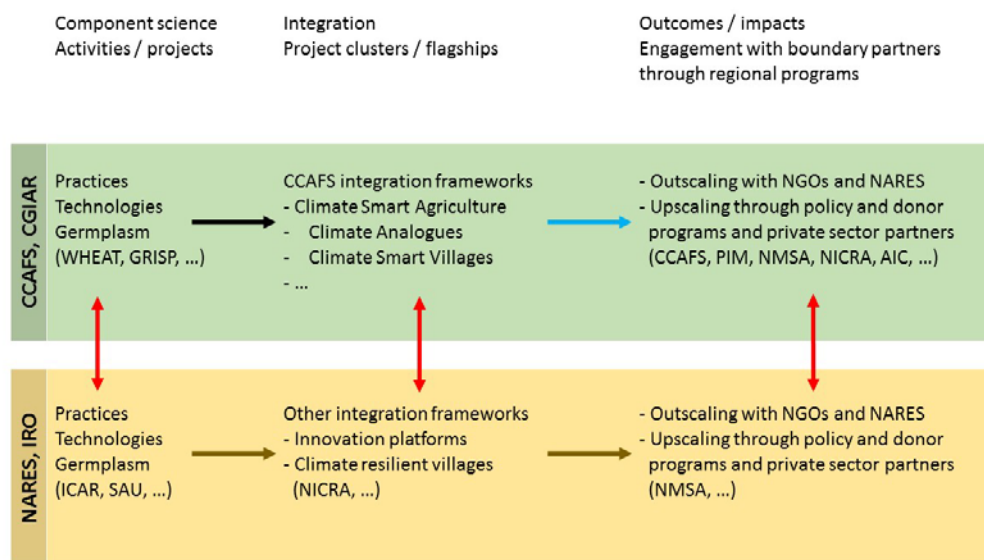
Component science
Activities / projects

Integration
Project clusters / flagships

Outcomes / impacts
Engagement with boundary partners through regional programs

CCAFS, CGIAR

Practices
Technologies
Germplasm
(WHEAT, GRISP, ...)

CCAFS integration frameworks
- Climate Smart Agriculture
- Climate Analogues
- Climate Smart Villages
- ...

- Outscaling with NGOs and NARES
- Upscaling through policy and donor programs and private sector partners (CCAFS, PIM, NMSA, NICRA, AIC, ...)

NARES, IRO

Practices
Technologies
Germplasm
(ICAR, SAU, ...)

Other integration frameworks
- Innovation platforms
- Climate resilient villages (NICRA, ...)

- Outscaling with NGOs and NARES
- Upscaling through policy and donor programs and private sector partners (NMSA, ...)